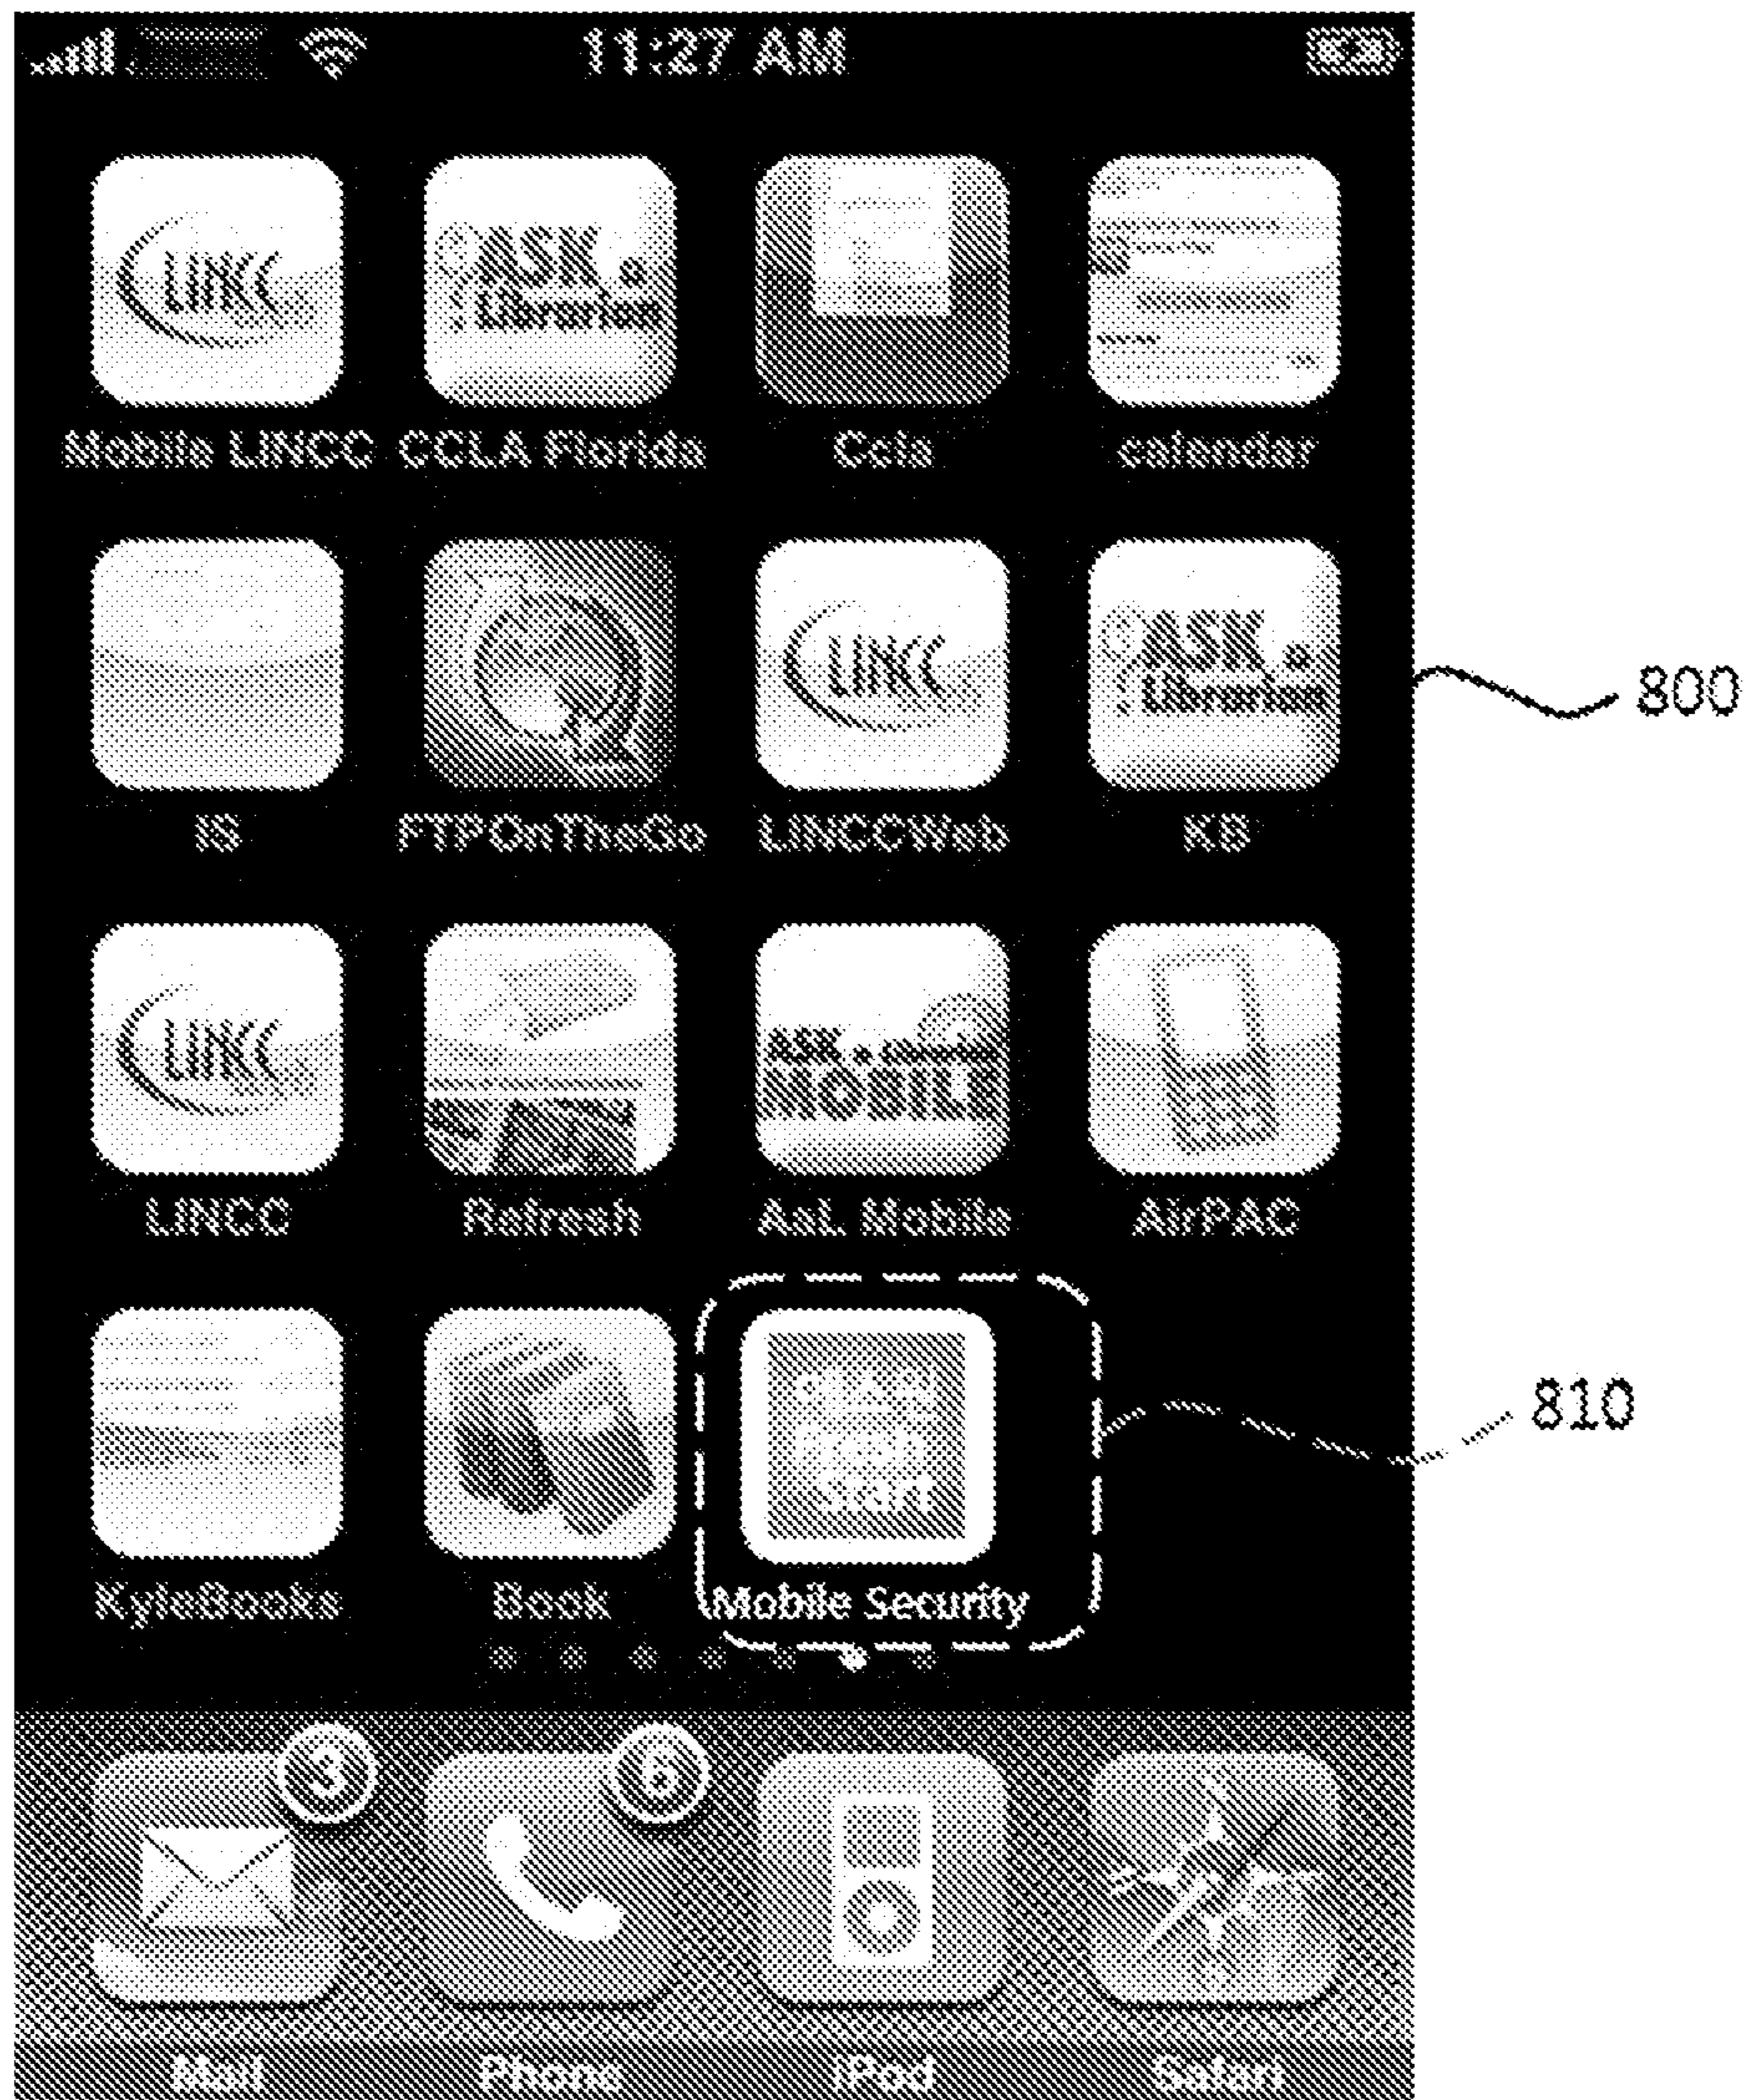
11:27 AM

LINC
ASK a Librarian

Mobile LINCC CCLA Florida Ccla calendar

LINC
ASK a Librarian

IS FTPOnTheGo LINCCWeb KB

800

LINC
ASK a Librarian MOBILE

LINCC Refresh AaL Mobile AirPAC

810

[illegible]

KyleBooks Book Mobile Security

3 6

Mail Phone iPod Safari